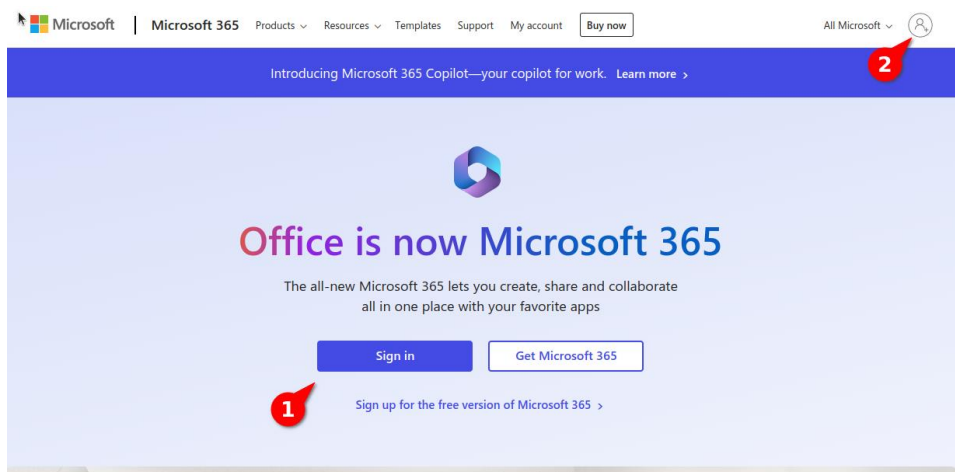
Microsoft | Microsoft 365 Products ⌄ Resources ⌄ Templates Support My account Buy now

All Microsoft ⌄

2

Introducing Microsoft 365 Copilot—your copilot for work. Learn more ›

Office is now Microsoft 365

The all-new Microsoft 365 lets you create, share and collaborate all in one place with your favorite apps

Sign in

Get Microsoft 365

1

Sign up for the free version of Microsoft 365 ›